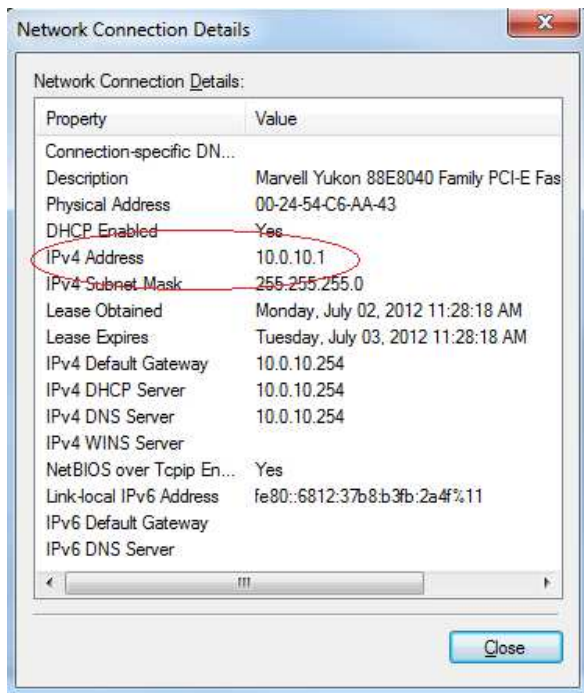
Network Connection Details

Network Connection Details:

| Property | Value |
|---|---|
| Connection-specific DN... | |
| Description | Marvell Yukon 88E8040 Family PCI-E Fas |
| Physical Address | 00-24-54-C6-AA-43 |
| DHCP Enabled | Yes |
| IPv4 Address | 10.0.10.1 |
| IPv4 Subnet Mask | 255.255.255.0 |
| Lease Obtained | Monday, July 02, 2012 11:28:18 AM |
| Lease Expires | Tuesday, July 03, 2012 11:28:18 AM |
| IPv4 Default Gateway | 10.0.10.254 |
| IPv4 DHCP Server | 10.0.10.254 |
| IPv4 DNS Server | 10.0.10.254 |
| IPv4 WINS Server | |
| NetBIOS over Tcpip En... | Yes |
| Link-local IPv6 Address | fe80::6812:37b8:b3fb:2a4f%11 |
| IPv6 Default Gateway | |
| IPv6 DNS Server | |

Close